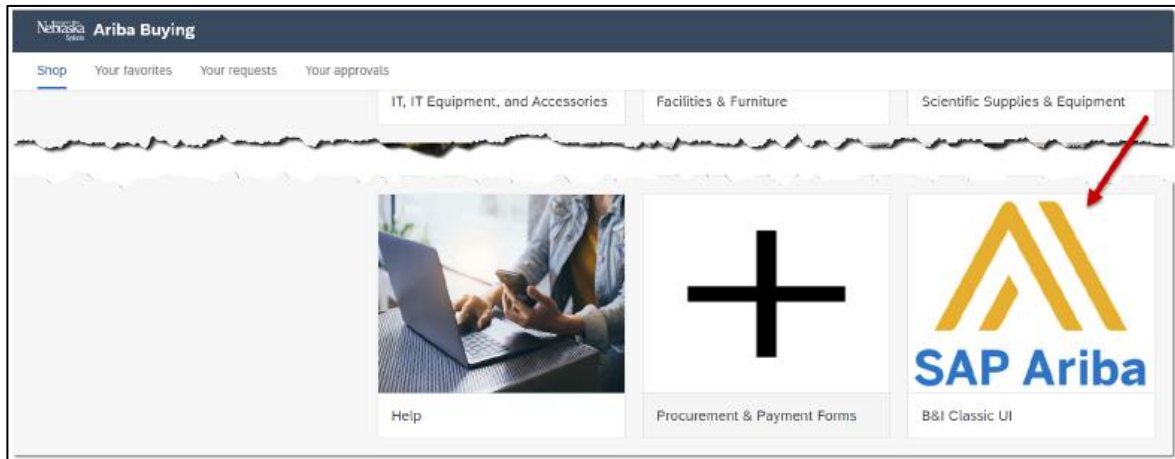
Nebraska Ariba Buying

Shop Your favorites Your requests Your approvals

IT, IT Equipment, and Accessories

Facilities & Furniture

Scientific Supplies & Equipment

Help

Procurement & Payment Forms

SAP Ariba

B&I Classic UI